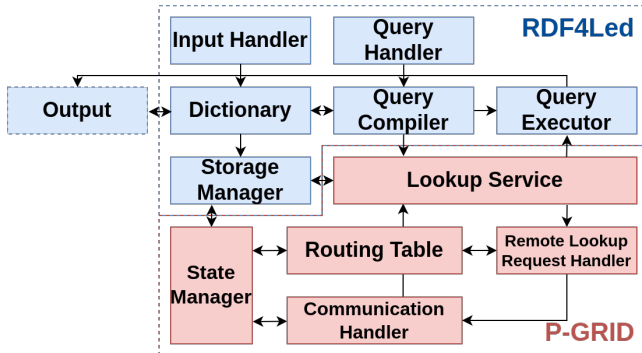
RDF4Led

Input Handler

Query Handler

Output

Dictionary

Query Compiler

Query Executor

Storage Manager

Lookup Service

State Manager

Routing Table

Remote Lookup Request Handler

Communication Handler

P-GRID